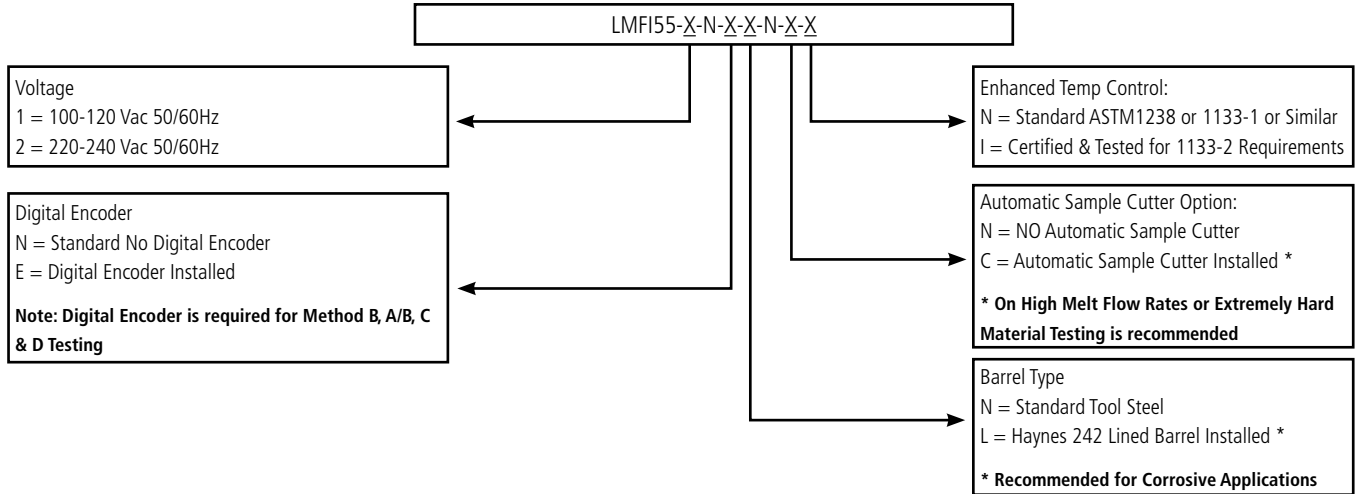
LMFI55-X-N-X-X-N-X-X

Voltage
1 = 100-120 Vac 50/60Hz
2 = 220-240 Vac 50/60Hz

Digital Encoder
N = Standard No Digital Encoder
E = Digital Encoder Installed

Note: Digital Encoder is required for Method B, A/B, C & D Testing

Enhanced Temp Control:
N = Standard ASTM1238 or 1133-1 or Similar
I = Certified & Tested for 1133-2 Requirements

Automatic Sample Cutter Option:
N = NO Automatic Sample Cutter
C = Automatic Sample Cutter Installed *

* On High Melt Flow Rates or Extremely Hard Material Testing is recommended

Barrel Type
N = Standard Tool Steel
L = Haynes 242 Lined Barrel Installed *

* Recommended for Corrosive Applications